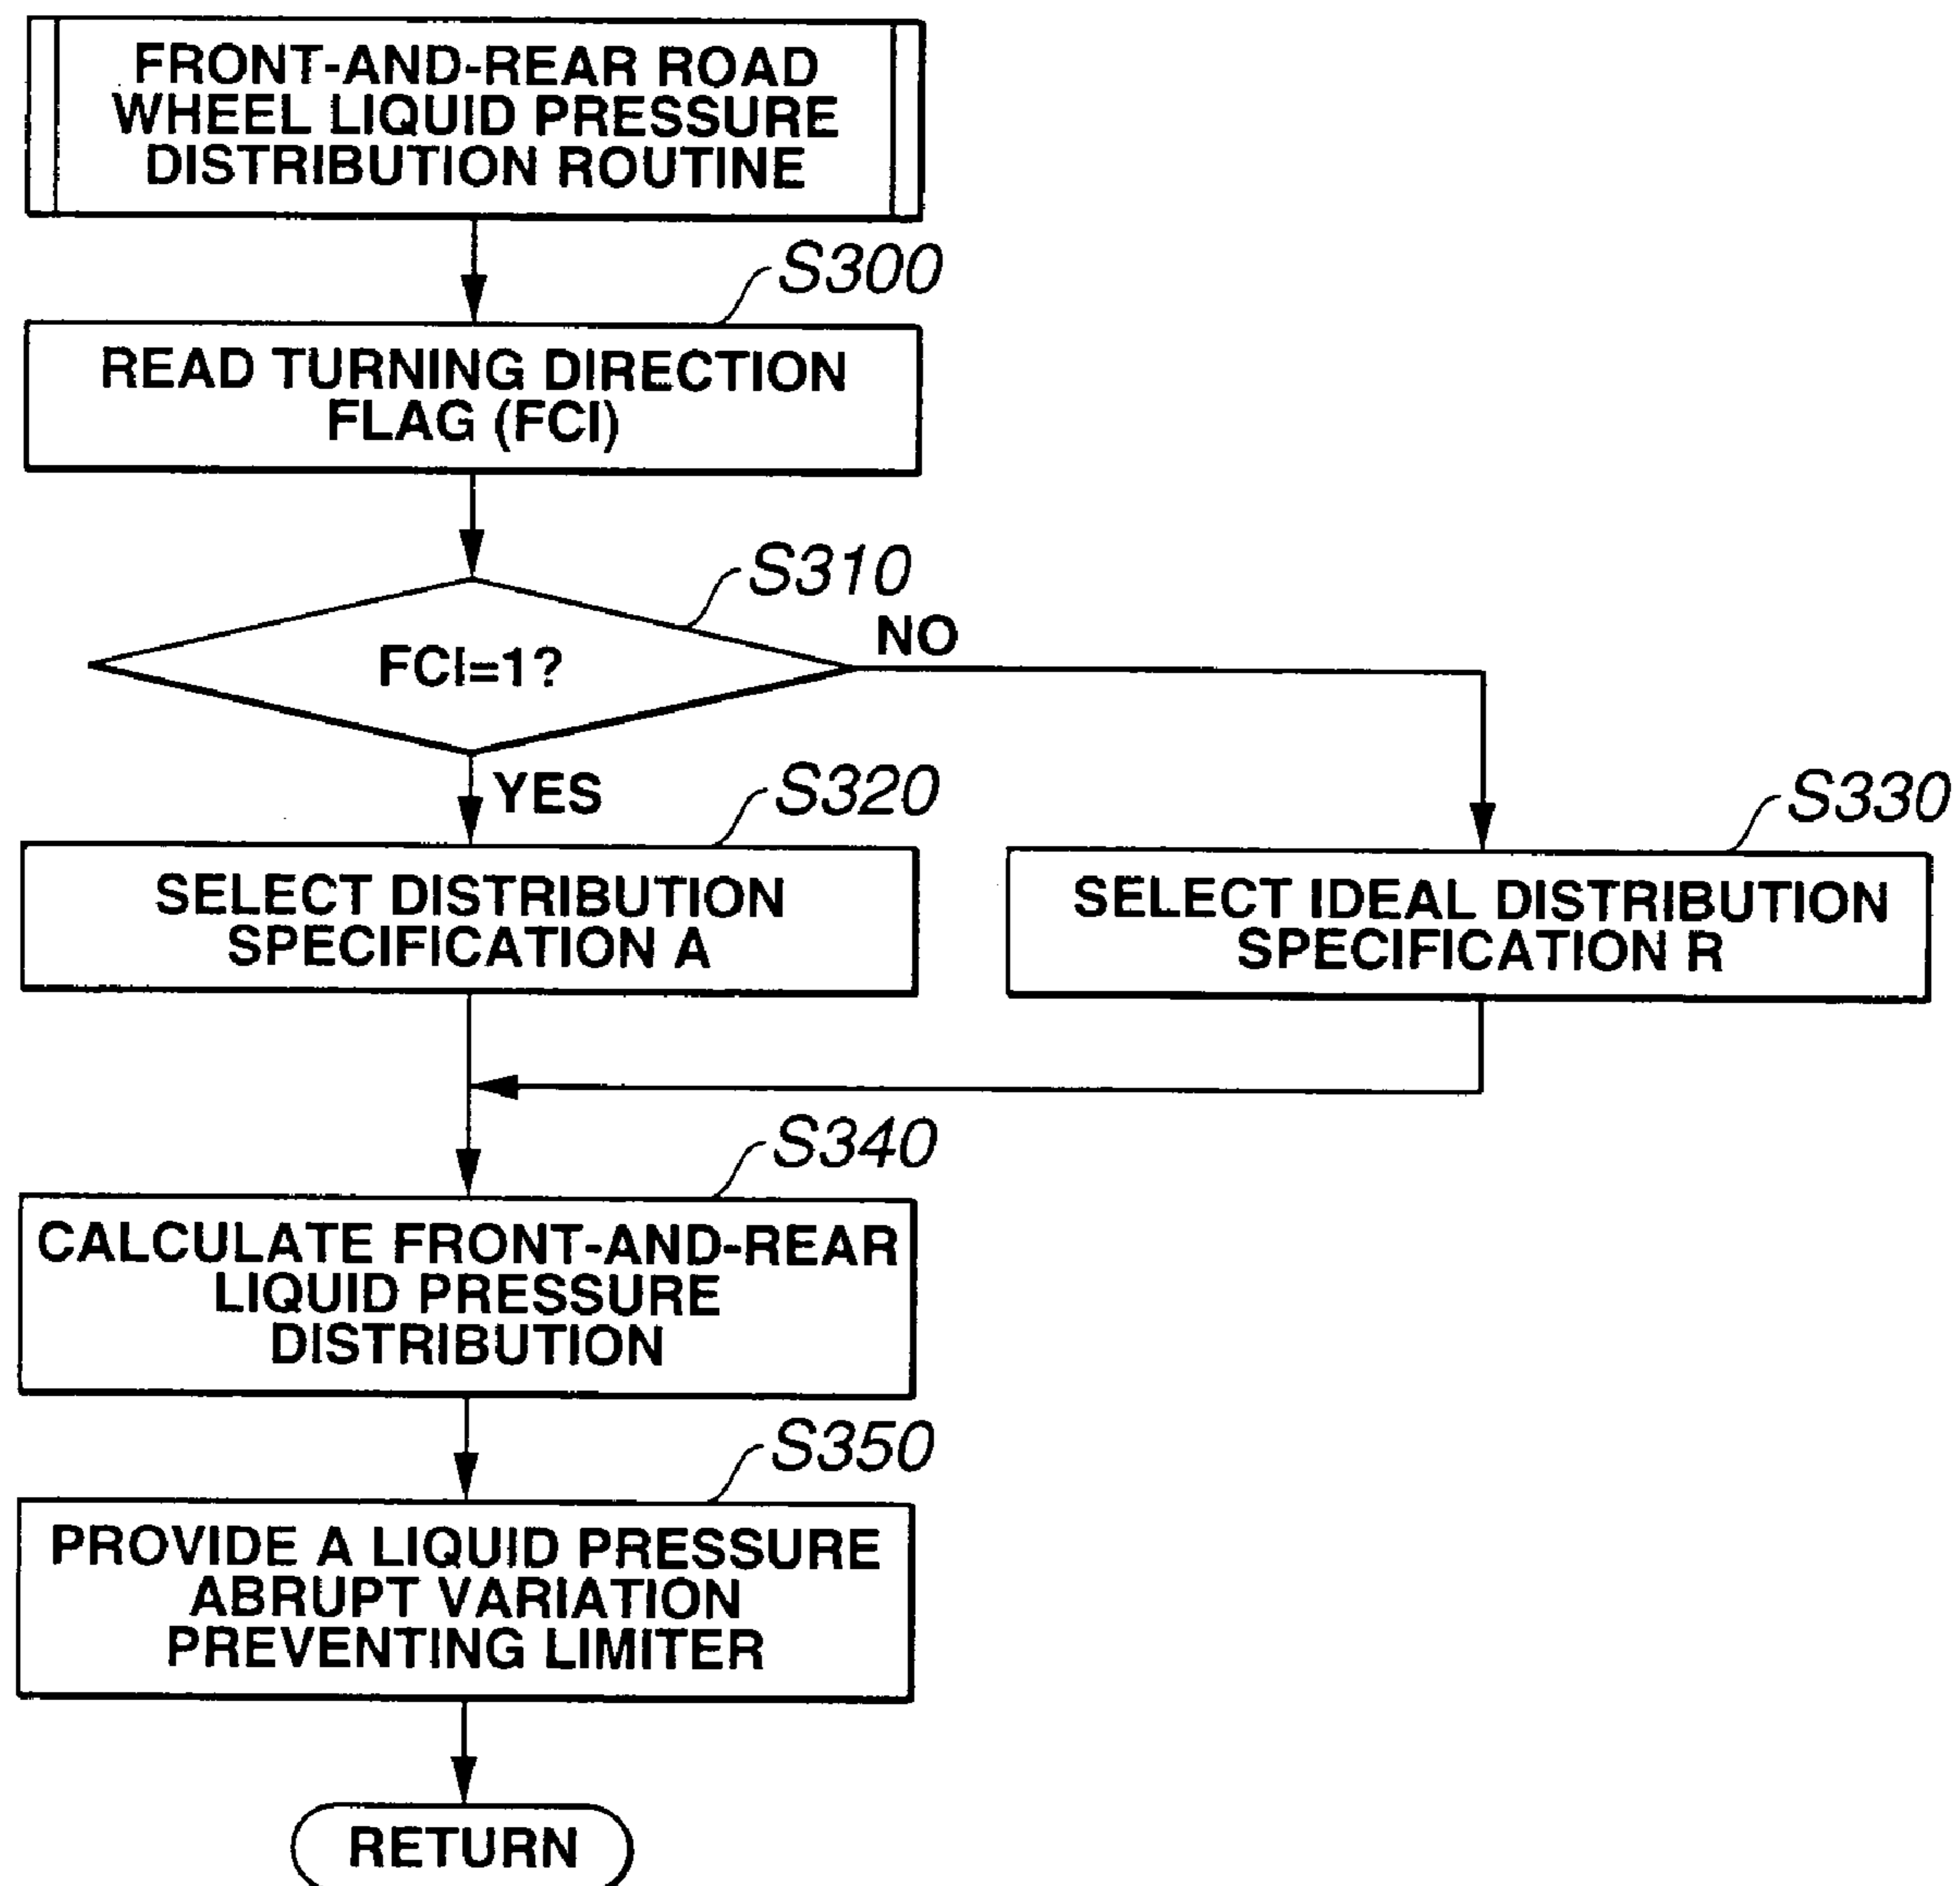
FRONT-AND-REAR ROAD WHEEL LIQUID PRESSURE DISTRIBUTION ROUTINE

S300

READ TURNING DIRECTION FLAG (FCI)

S310

FCI=1?

NO

YES

S320

SELECT DISTRIBUTION SPECIFICATION A

S330

SELECT IDEAL DISTRIBUTION SPECIFICATION R

S340

CALCULATE FRONT-AND-REAR LIQUID PRESSURE DISTRIBUTION

S350

PROVIDE A LIQUID PRESSURE ABRUPT VARIATION PREVENTING LIMITER

RETURN